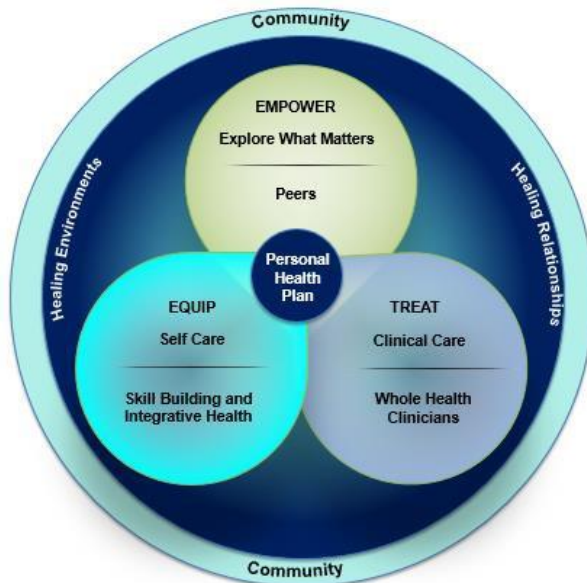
Community

Healing Environments

Healing Relationships

EMPOWER

Explore What Matters

Peers

Personal Health Plan

EQUIP

Self Care

Skill Building and Integrative Health

TREAT

Clinical Care

Whole Health Clinicians

Community